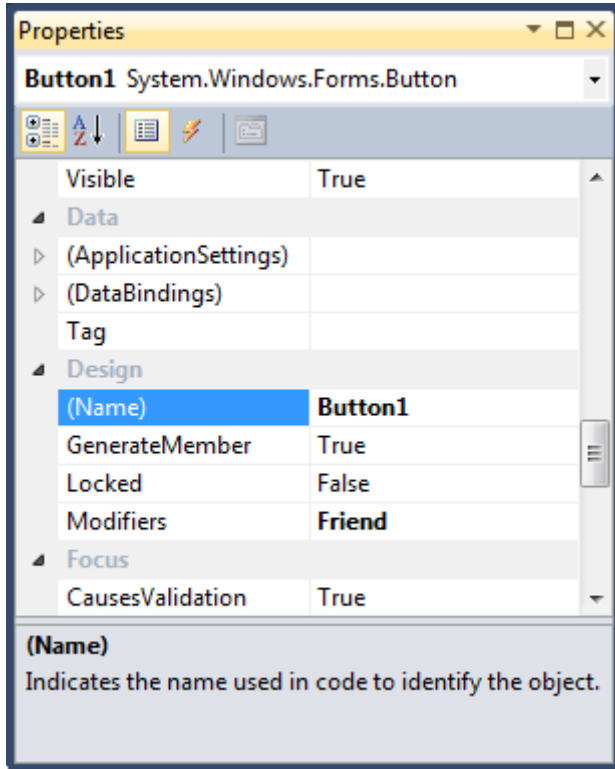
Properties

Button1 System.Windows.Forms.Button

| | |
|---|---|
| Visible | True |
| Data | |
| (ApplicationSettings) | |
| (DataBindings) | |
| Tag | |
| Design | |
| (Name) | Button1 |
| GenerateMember | True |
| Locked | False |
| Modifiers | Friend |
| Focus | |
| CausesValidation | True |

(Name)

Indicates the name used in code to identify the object.